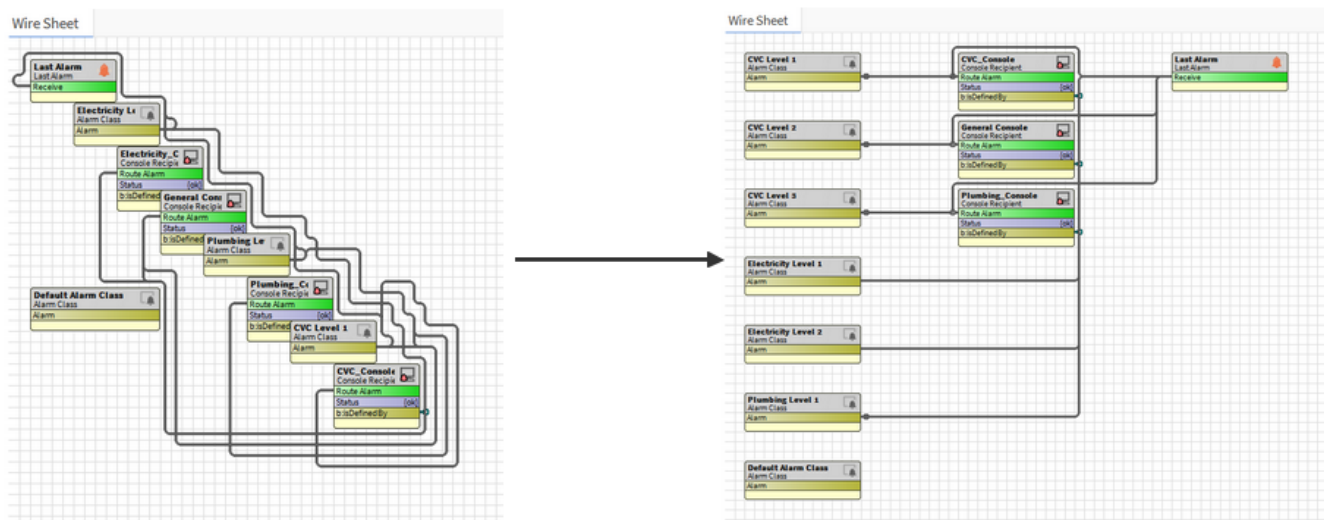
Wire Sheet

Last Alarm
Last Alarm
Receive

Electricity Le
Alarm Class
Alarm

Electricity_C
Console Recipie
Route Alarm
Status [ok]
b:IsDefinedB

General Cons
Console Recipie
Route Alarm
Status [ok]
b:IsDefinedB

Plumbing Le
Alarm Class
Alarm

Default Alarm Class
Alarm Class
Alarm

Plumbing_Co
Console Recipie
Route Alarm
Status [ok]
b:IsDefinedB

CVC Level 1
Alarm Class
Alarm

CVC_Console
Console Recipie
Route Alarm
Status [ok]
b:IsDefinedBy

Wire Sheet

CVC Level 1
Alarm Class
Alarm

CVC_Console
Console Recipient
Route Alarm
Status [ok]
b:IsDefinedBy

Last Alarm
Last Alarm
Receive

CVC Level 2
Alarm Class
Alarm

General Console
Console Recipient
Route Alarm
Status [ok]
b:IsDefinedBy

CVC Level 3
Alarm Class
Alarm

Plumbing_Console
Console Recipient
Route Alarm
Status [ok]
b:IsDefinedBy

Electricity Level 1
Alarm Class
Alarm

Electricity Level 2
Alarm Class
Alarm

Plumbing Level 1
Alarm Class
Alarm

Default Alarm Class
Alarm Class
Alarm